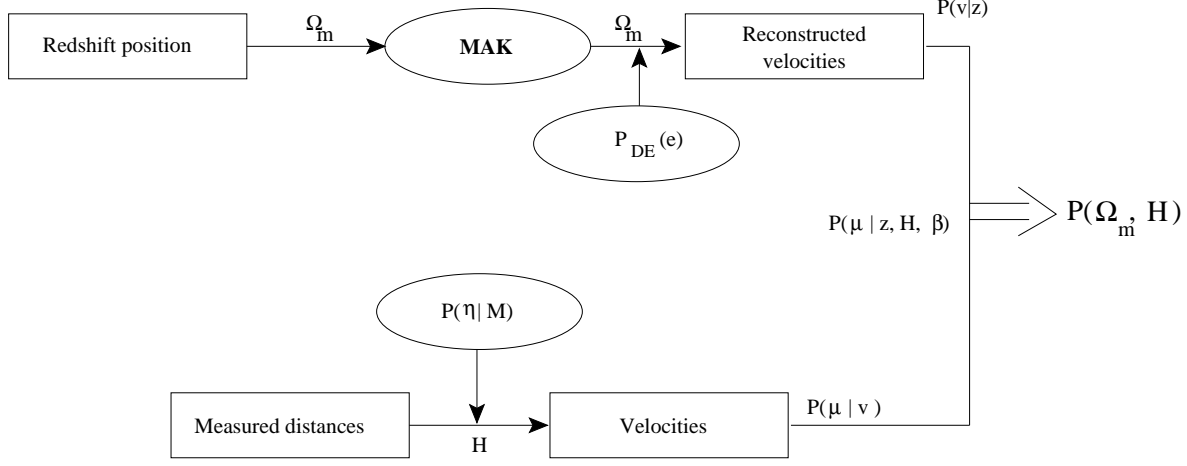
Redshift position

$\Omega_m$

MAK

$\Omega_m$

Reconstructed velocities

P(v|z)

$P_{DE}(e)$

$P(\mu \mid z, H, \beta)$

$P(\Omega_m, H)$

$P(\eta \mid M)$

Measured distances

H

Velocities

$P(\mu \mid v)$